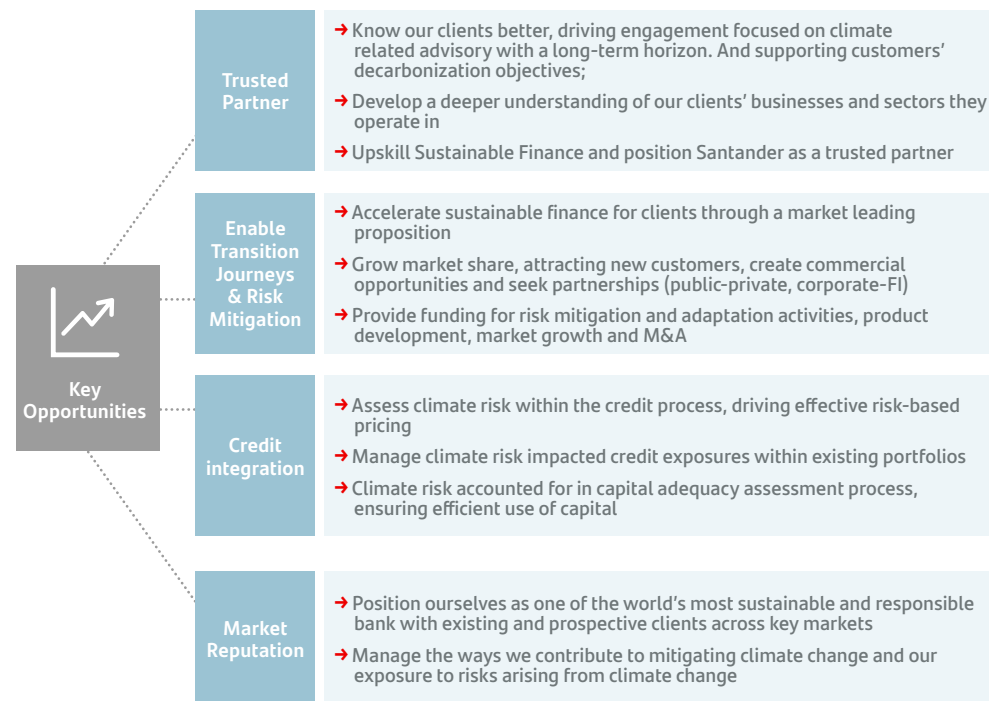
Key Opportunities

Trusted Partner

➜ Know our clients better, driving engagement focused on climate related advisory with a long-term horizon. And supporting customers' decarbonization objectives;

➜ Develop a deeper understanding of our clients' businesses and sectors they operate in

➜ Upskill Sustainable Finance and position Santander as a trusted partner

Enable Transition Journeys & Risk Mitigation

➜ Accelerate sustainable finance for clients through a market leading proposition

➜ Grow market share, attracting new customers, create commercial opportunities and seek partnerships (public-private, corporate-FI)

➜ Provide funding for risk mitigation and adaptation activities, product development, market growth and M&A

Credit integration

➜ Assess climate risk within the credit process, driving effective risk-based pricing

➜ Manage climate risk impacted credit exposures within existing portfolios

➜ Climate risk accounted for in capital adequacy assessment process, ensuring efficient use of capital

Market Reputation

➜ Position ourselves as one of the world's most sustainable and responsible bank with existing and prospective clients across key markets

➜ Manage the ways we contribute to mitigating climate change and our exposure to risks arising from climate change